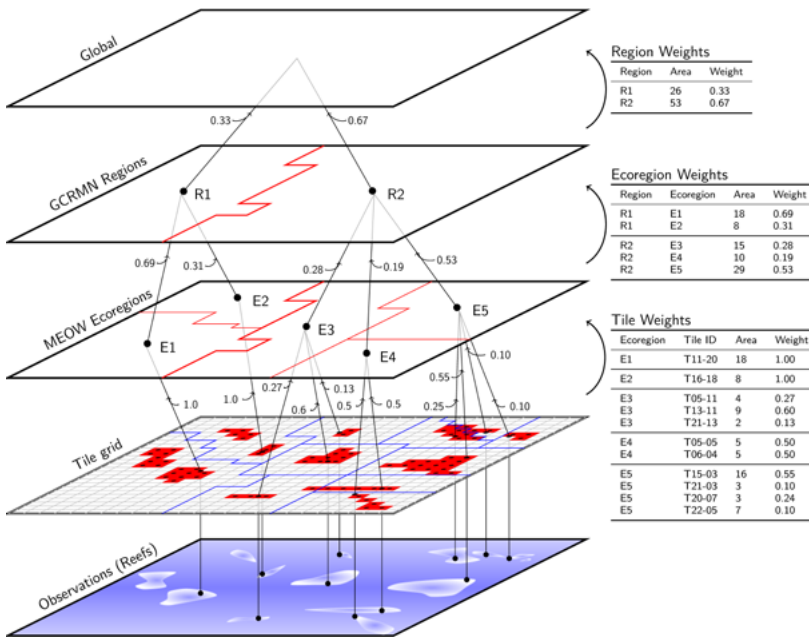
Global

0.33
0.67

GCRMN Regions

R1
R2

0.69
0.31
0.28
0.19
0.53

MEOW Ecoregions

E1
E2
E3
E4
E5

1.0
1.0
0.27
0.13
0.6
0.5
0.5
0.55
0.10
0.25
0.10

Tile grid

Observations (Reefs)

Region Weights

| Region | Area | Weight |
|---|---|---|
| R1 | 26 | 0.33 |
| R2 | 53 | 0.67 |

Ecoregion Weights

| Region | Ecoregion | Area | Weight |
|---|---|---|---|
| R1 | E1 | 18 | 0.69 |
| R1 | E2 | 8 | 0.31 |
| R2 | E3 | 15 | 0.28 |
| R2 | E4 | 10 | 0.19 |
| R2 | E5 | 29 | 0.53 |

Tile Weights

| Ecoregion | Tile ID | Area | Weight |
|---|---|---|---|
| E1 | T11-20 | 18 | 1.00 |
| E2 | T16-18 | 8 | 1.00 |
| E3 | T05-11 | 4 | 0.27 |
| E3 | T13-11 | 9 | 0.60 |
| E3 | T21-13 | 2 | 0.13 |
| E4 | T05-05 | 5 | 0.50 |
| E4 | T06-04 | 5 | 0.50 |
| E5 | T15-03 | 16 | 0.55 |
| E5 | T21-03 | 3 | 0.10 |
| E5 | T20-07 | 3 | 0.24 |
| E5 | T22-05 | 7 | 0.10 |